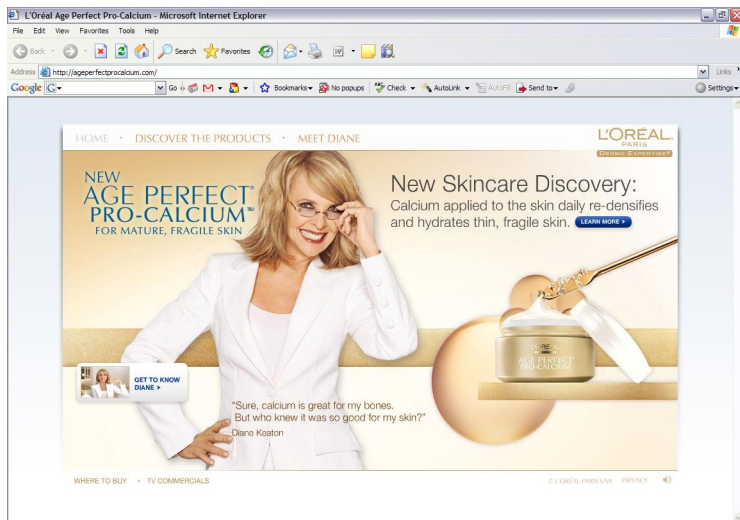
L'Oréal Age Perfect Pro-Calcium - Microsoft Internet Explorer

File Edit View Favorites Tools Help

Back Search Favorites

Address http://ageperfectprocalcium.com/

Links

Google G- Go Bookmarks No popups Check AutoLink AutoFill Send to Settings

HOME • DISCOVER THE PRODUCTS • MEET DIANE

L'ORÉAL PARIS DERMO EXPERTISE

NEW AGE PERFECT® PRO-CALCIUM™ FOR MATURE, FRAGILE SKIN

New Skincare Discovery: Calcium applied to the skin daily re-densifies and hydrates thin, fragile skin. LEARN MORE ›

L'ORÉAL AGE PERFECT PRO-CALCIUM

GET TO KNOW DIANE ›

"Sure, calcium is great for my bones. But who knew it was so good for my skin?"
Diane Keaton

WHERE TO BUY • TV COMMERCIALS

© L'ORÉAL PARIS USA PRIVACY